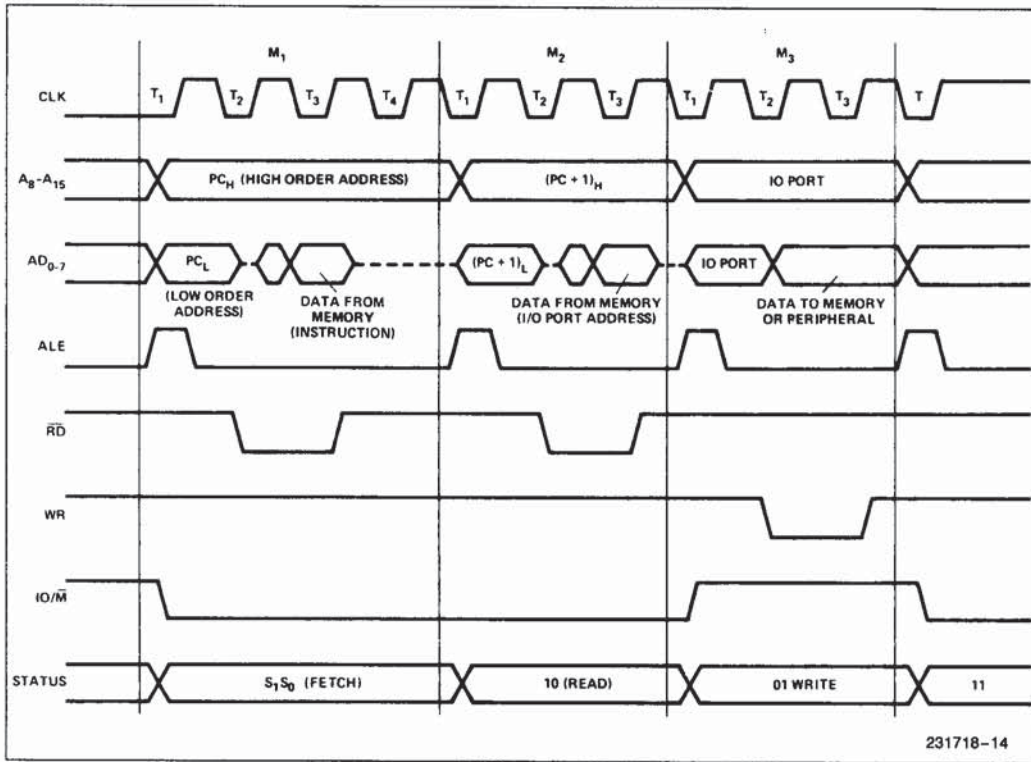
$M_1$ $M_2$ $M_3$

CLK $T_1$ $T_2$ $T_3$ $T_4$ $T_1$ $T_2$ $T_3$ $T_1$ $T_2$ $T_3$ T

$A_8$-$A_{15}$ $PC_H$ (HIGH ORDER ADDRESS) $(PC + 1)_H$ IO PORT

$AD_{0-7}$ $PC_L$ $(PC + 1)_L$ IO PORT

(LOW ORDER ADDRESS) DATA FROM MEMORY (INSTRUCTION) DATA FROM MEMORY (I/O PORT ADDRESS) DATA TO MEMORY OR PERIPHERAL

ALE

$\overline{RD}$

WR

IO/$\overline{M}$

STATUS $S_1S_0$ (FETCH) 10 (READ) 01 WRITE 11

231718–14